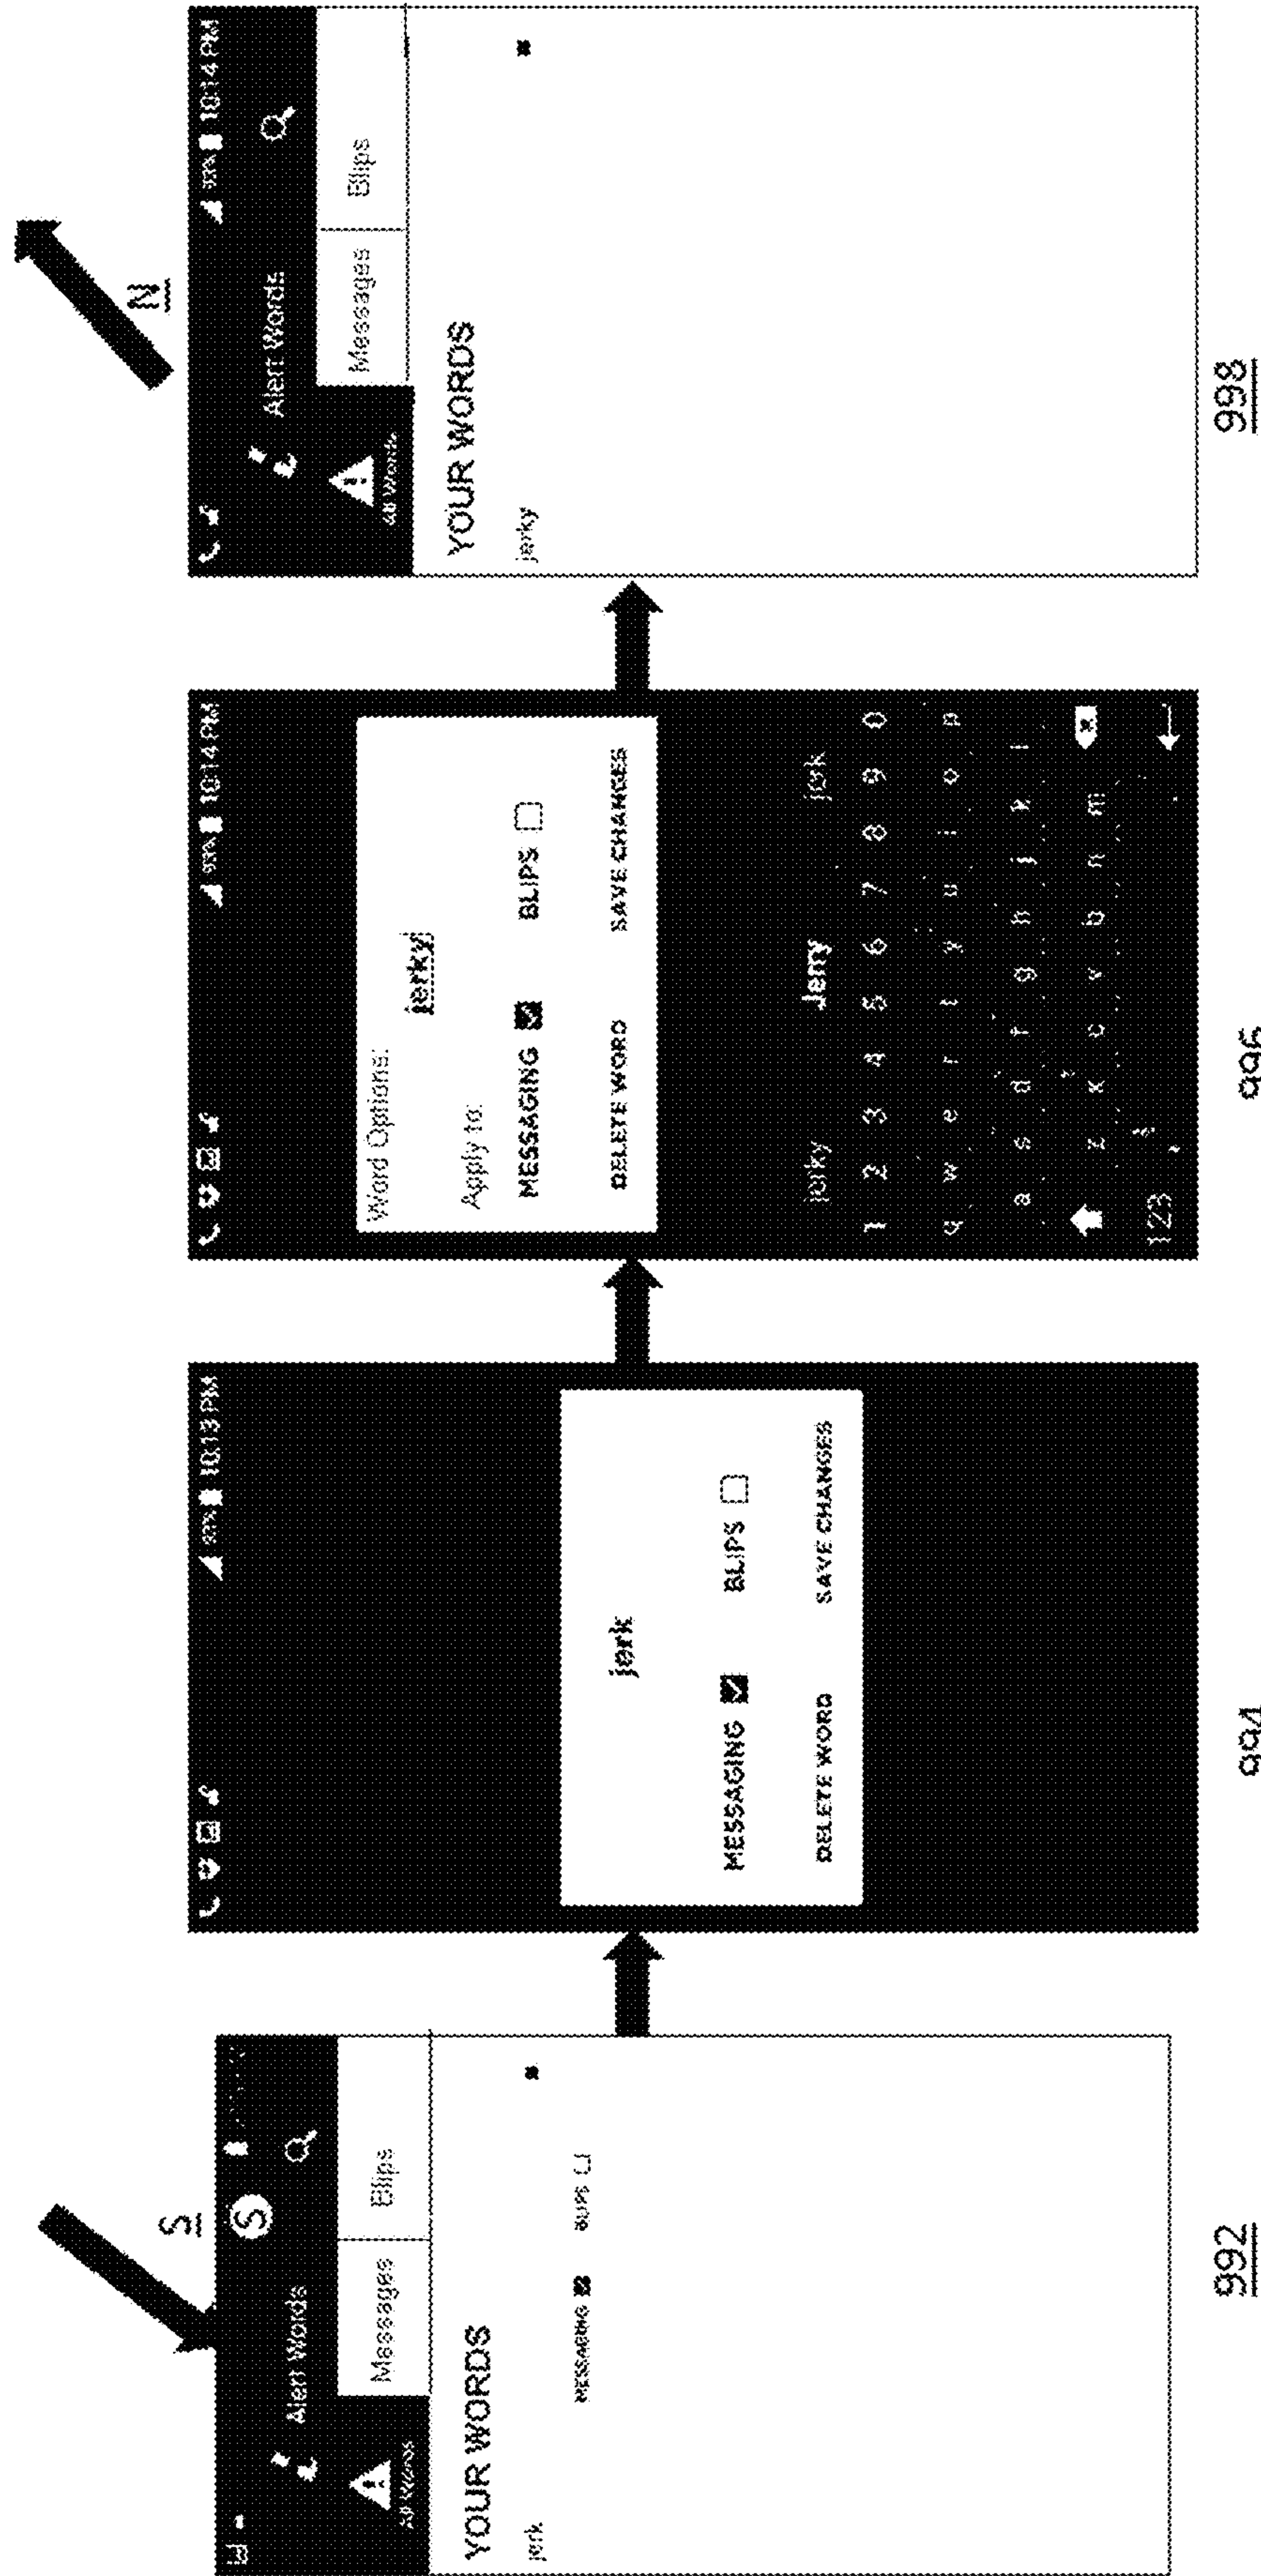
Alert Words
S
Messages
Blips
YOUR WORDS
jerk
MESSAGING
BLIPS
992

10:13 PM
jerk
MESSAGING
BLIPS
DELETE WORD
SAVE CHANGES
994

10:14 PM
Word Options:
jerky
Apply to:
MESSAGING
BLIPS
DELETE WORD
SAVE CHANGES
jerky
Jerry
jerk
1 2 3 4 5 6 7 8 9 0
q w e r t y u i o p
a s d f g h j k l
z x c v b n m
123
996

10:14 PM
Alert Words
N
Messages
Blips
YOUR WORDS
jerky
998